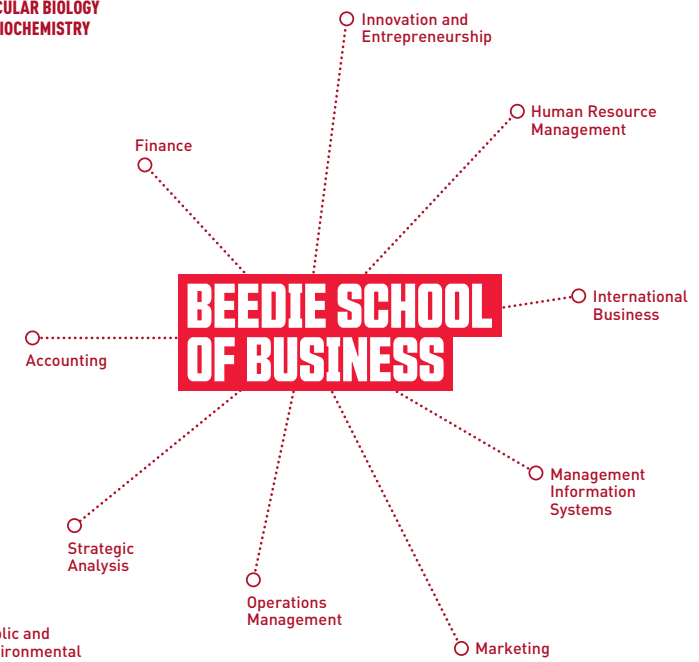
CULAR BIOLOGY
IOCHEMISTRY

Innovation and Entrepreneurship

Human Resource Management

Finance

BEEDIE SCHOOL OF BUSINESS

International Business

Accounting

Management Information Systems

Strategic Analysis

Operations Management

lic and
ironmental

Marketing